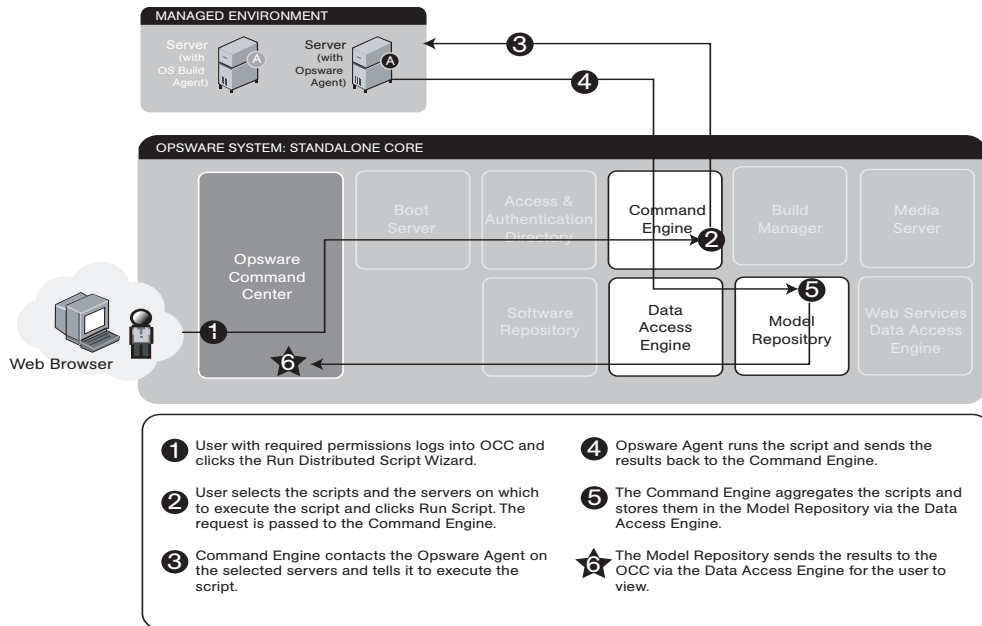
MANAGED ENVIRONMENT

Server (with OS Build Agent)

A

Server (with Opsware Agent)

A

3

4

OPSWARE SYSTEM: STANDALONE CORE

Opsware Command Center

Boot Server

Access & Authentication Directory

Command Engine

2

Build Manager

Media Server

Software Repository

Data Access Engine

Model Repository

5

Web Services Data Access Engine

1

6

Web Browser

1 User with required permissions logs into OCC and clicks the Run Distributed Script Wizard.

2 User selects the scripts and the servers on which to execute the script and clicks Run Script. The request is passed to the Command Engine.

3 Command Engine contacts the Opsware Agent on the selected servers and tells it to execute the script.

4 Opsware Agent runs the script and sends the results back to the Command Engine.

5 The Command Engine aggregates the scripts and stores them in the Model Repository via the Data Access Engine.

6 The Model Repository sends the results to the OCC via the Data Access Engine for the user to view.